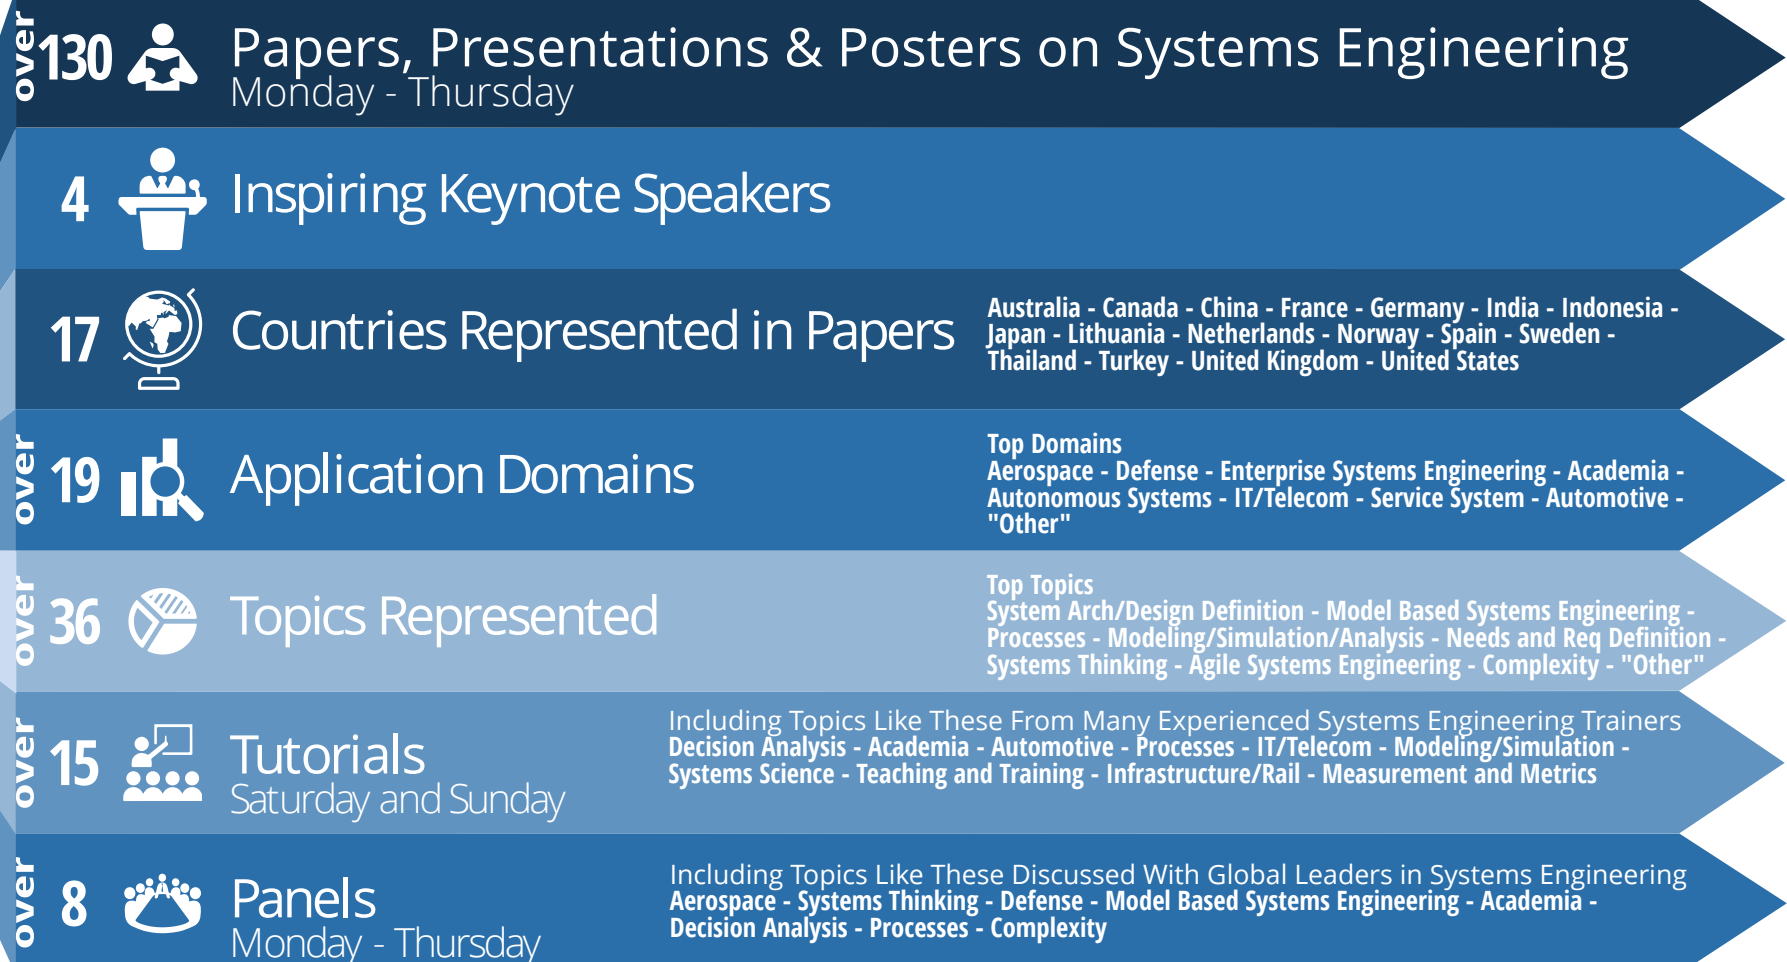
over 130 Papers, Presentations & Posters on Systems Engineering
Monday - Thursday

4 Inspiring Keynote Speakers

17 Countries Represented in Papers

Australia - Canada - China - France - Germany - India - Indonesia - Japan - Lithuania - Netherlands - Norway - Spain - Sweden - Thailand - Turkey - United Kingdom - United States

over 19 Application Domains

Top Domains
Aerospace - Defense - Enterprise Systems Engineering - Academia - Autonomous Systems - IT/Telecom - Service System - Automotive - "Other"

over 36 Topics Represented

Top Topics
System Arch/Design Definition - Model Based Systems Engineering - Processes - Modeling/Simulation/Analysis - Needs and Req Definition - Systems Thinking - Agile Systems Engineering - Complexity - "Other"

over 15 Tutorials
Saturday and Sunday

Including Topics Like These From Many Experienced Systems Engineering Trainers
Decision Analysis - Academia - Automotive - Processes - IT/Telecom - Modeling/Simulation - Systems Science - Teaching and Training - Infrastructure/Rail - Measurement and Metrics

over 8 Panels
Monday - Thursday

Including Topics Like These Discussed With Global Leaders in Systems Engineering
Aerospace - Systems Thinking - Defense - Model Based Systems Engineering - Academia - Decision Analysis - Processes - Complexity